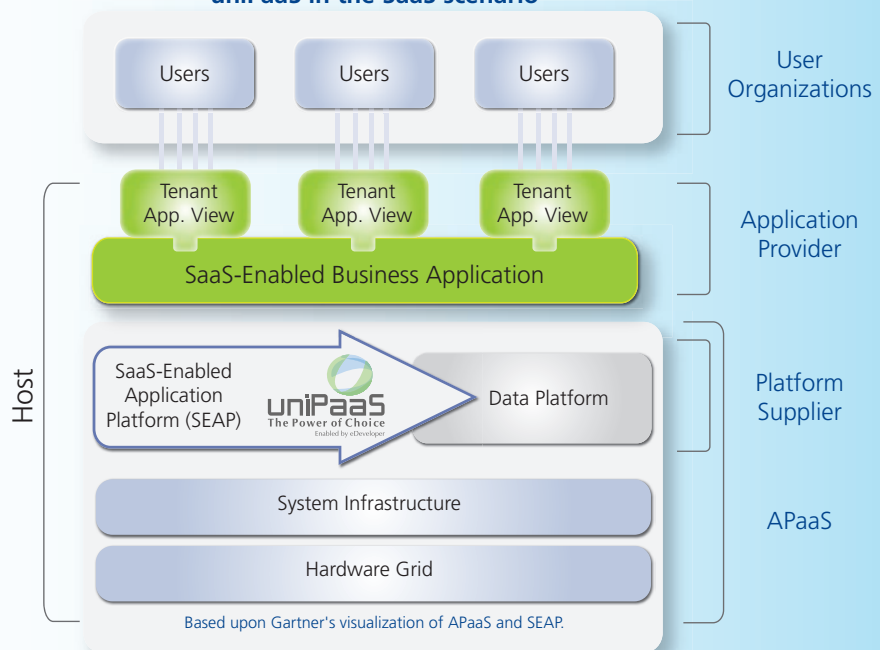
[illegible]

Users

Users

Users

User Organizations

Tenant App. View

Tenant App. View

Tenant App. View

Application Provider

SaaS-Enabled Business Application

Host

SaaS-Enabled Application Platform (SEAP)

uniPaaS
The Power of Choice
Enabled by eDeveloper

Data Platform

Platform Supplier

System Infrastructure

Hardware Grid

APaaS

Based upon Gartner's visualization of APaaS and SEAP.